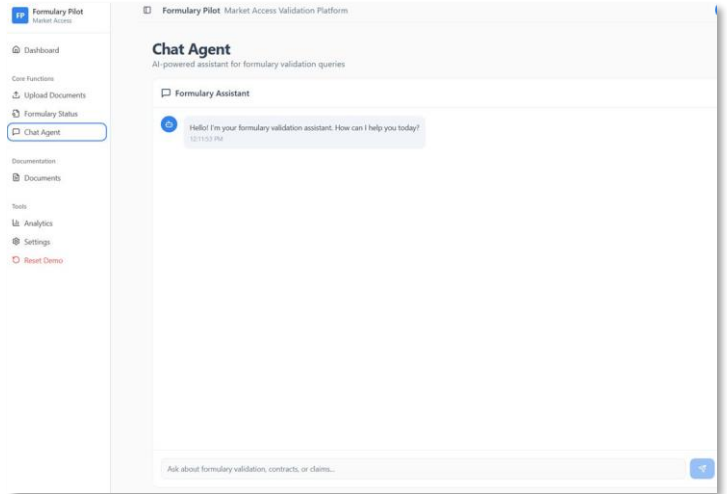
FP Formulary Pilot
Market Access

Dashboard

Core Functions
Upload Documents
Formulary Status
Chat Agent

Documentation
Documents

Tools
Analytics
Settings
Reset Demo

Formulary Pilot Market Access Validation Platform

Chat Agent
AI-powered assistant for formulary validation queries

Formulary Assistant

Hello! I'm your formulary validation assistant. How can I help you today?
12:11:53 PM

Ask about formulary validation, contracts, or claims...